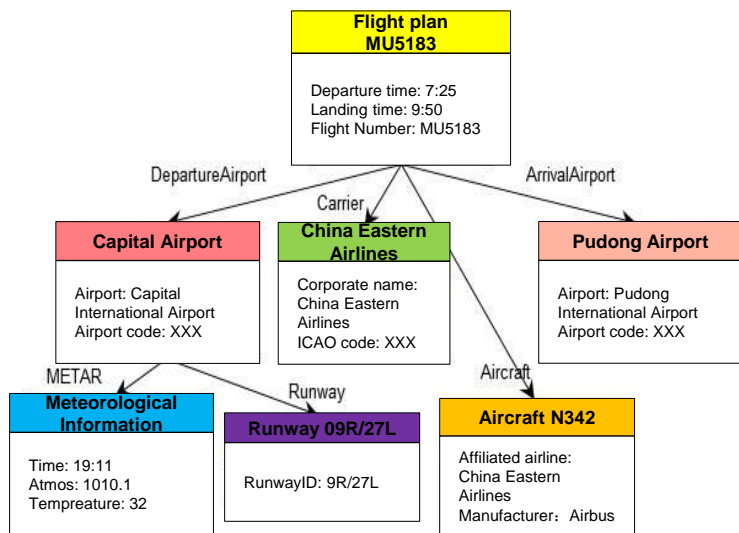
Flight plan
MU5183

Departure time: 7:25
Landing time: 9:50
Flight Number: MU5183

DepartureAirport

Carrier

ArrivalAirport

Capital Airport

Airport: Capital International Airport
Airport code: XXX

China Eastern Airlines

Corporate name: China Eastern Airlines
ICAO code: XXX

Pudong Airport

Airport: Pudong International Airport
Airport code: XXX

METAR

Runway

Aircraft

Meteorological Information

Time: 19:11
Atmos: 1010.1
Tempreature: 32

Runway 09R/27L

RunwayID: 9R/27L

Aircraft N342

Affiliated airline: China Eastern Airlines
Manufacturer：Airbus